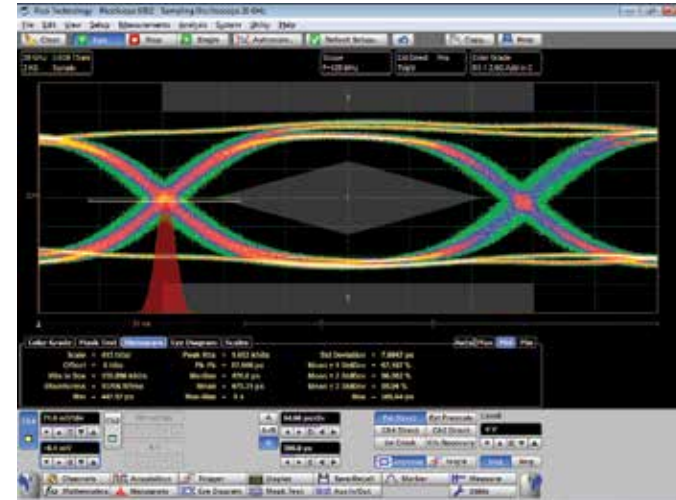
Pico Technology PicoScope 9382 Sampling Oscilloscope 20 GHz

File Edit View Setup Measurements Analysis System Utility Help

Clear Run Stop Single Autoscale Default Setup Copy Help

Color Grade Pixels Test Histogram Eye Diagram Scales

Scale = 493 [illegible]
Offset = 0 hits
Hits in Box = 170,096 kHits
Waveforms = 8,556.50 kHits
Max = 441.97 ps

Peak Hits = 5,652 kHits
Pk-Pk = 22,500 ps
Median = 470.0 ps
Mean = 475.21 ps
Non-data = 0 s

Std Deviation = 7.8847 ps
Mean ± 1 StdDev = 67.187 %
Mean ± 2 StdDev = 96.992 %
Mean ± 3 StdDev = 99.98 %
Min = 385.64 ps

Channels Acquisition Trigger Display Save/Recall Marker Measure Mathematics Measurements Eye Diagram Mask Test Ass/In/Out Utility